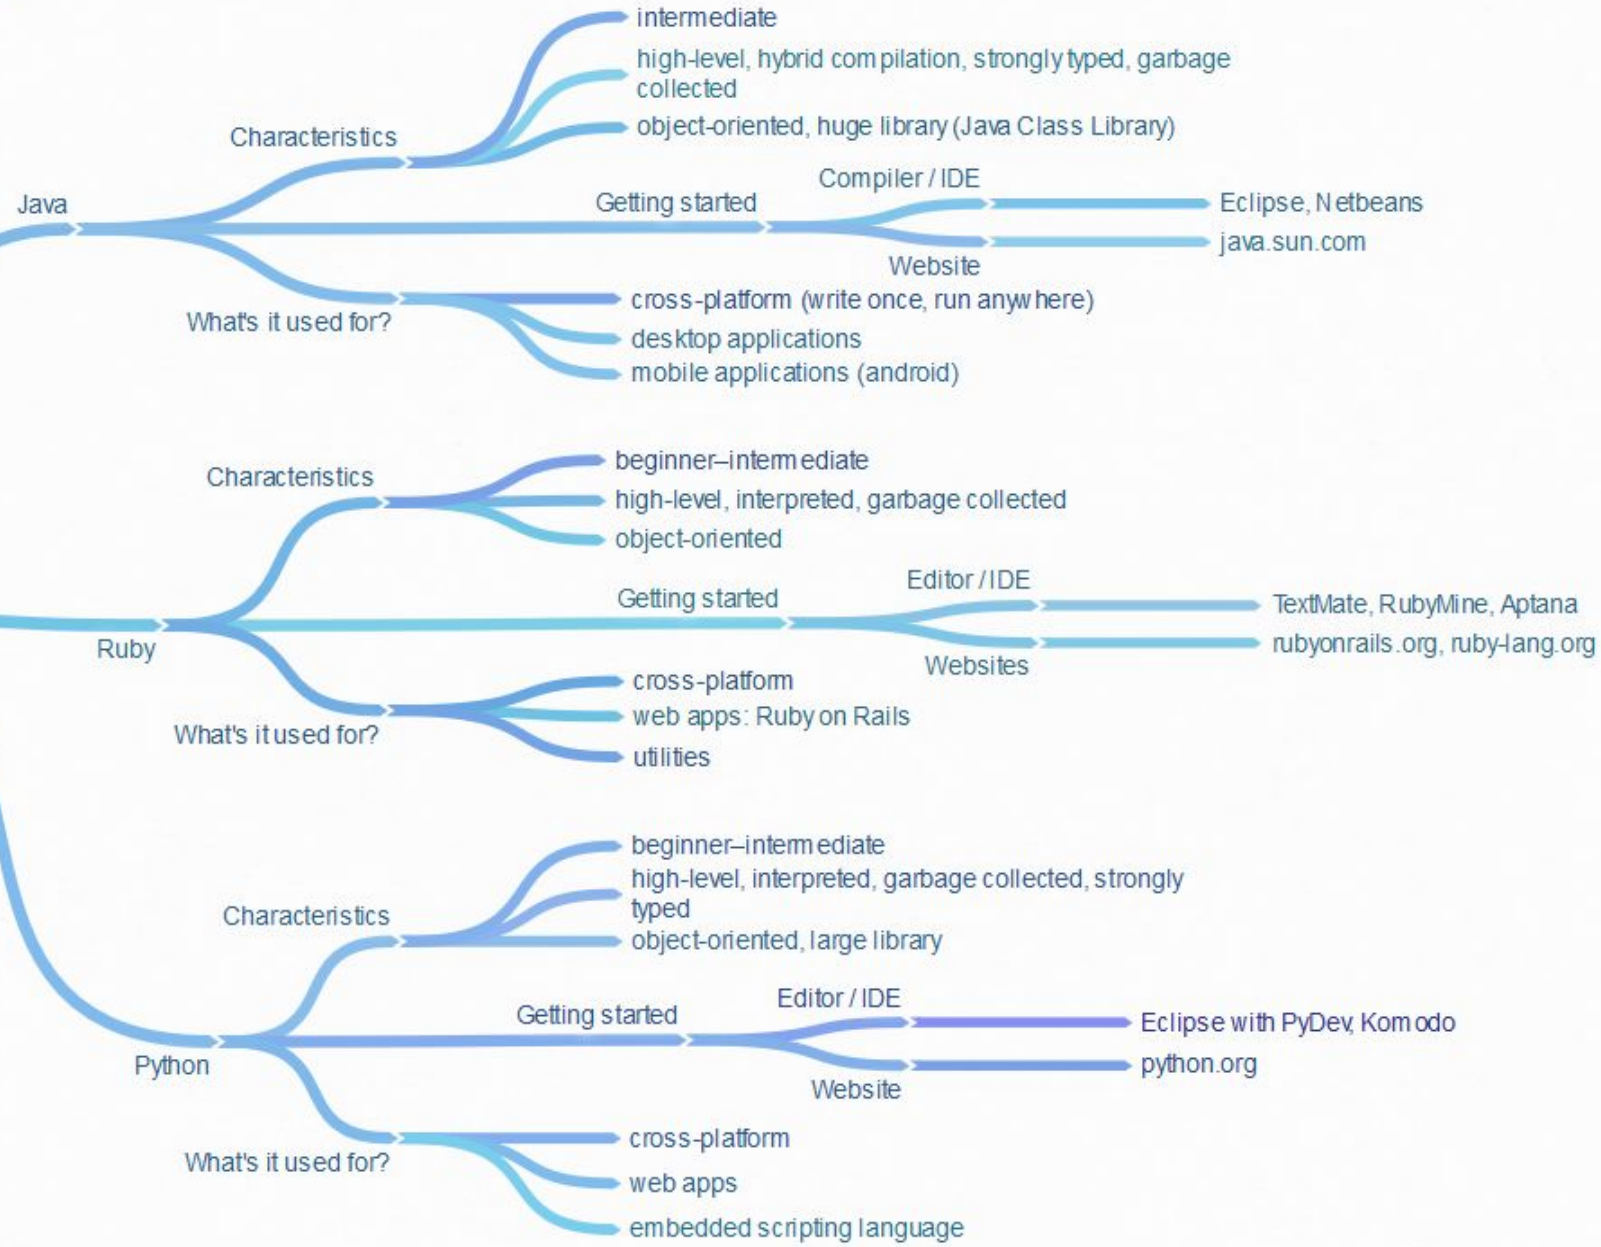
Java

Characteristics

intermediate

high-level, hybrid compilation, strongly typed, garbage collected

object-oriented, huge library (Java Class Library)

Getting started

Compiler / IDE

Eclipse, Netbeans

Website

java.sun.com

What's it used for?

cross-platform (write once, run anywhere)

desktop applications

mobile applications (android)

Ruby

Characteristics

beginner–intermediate

high-level, interpreted, garbage collected

object-oriented

Getting started

Editor / IDE

TextMate, RubyMine, Aptana

Websites

rubyonrails.org, ruby-lang.org

What's it used for?

cross-platform

web apps: Ruby on Rails

utilities

Python

Characteristics

beginner–intermediate

high-level, interpreted, garbage collected, strongly typed

object-oriented, large library

Getting started

Editor / IDE

Eclipse with PyDev, Komodo

Website

python.org

What's it used for?

cross-platform

web apps

embedded scripting language